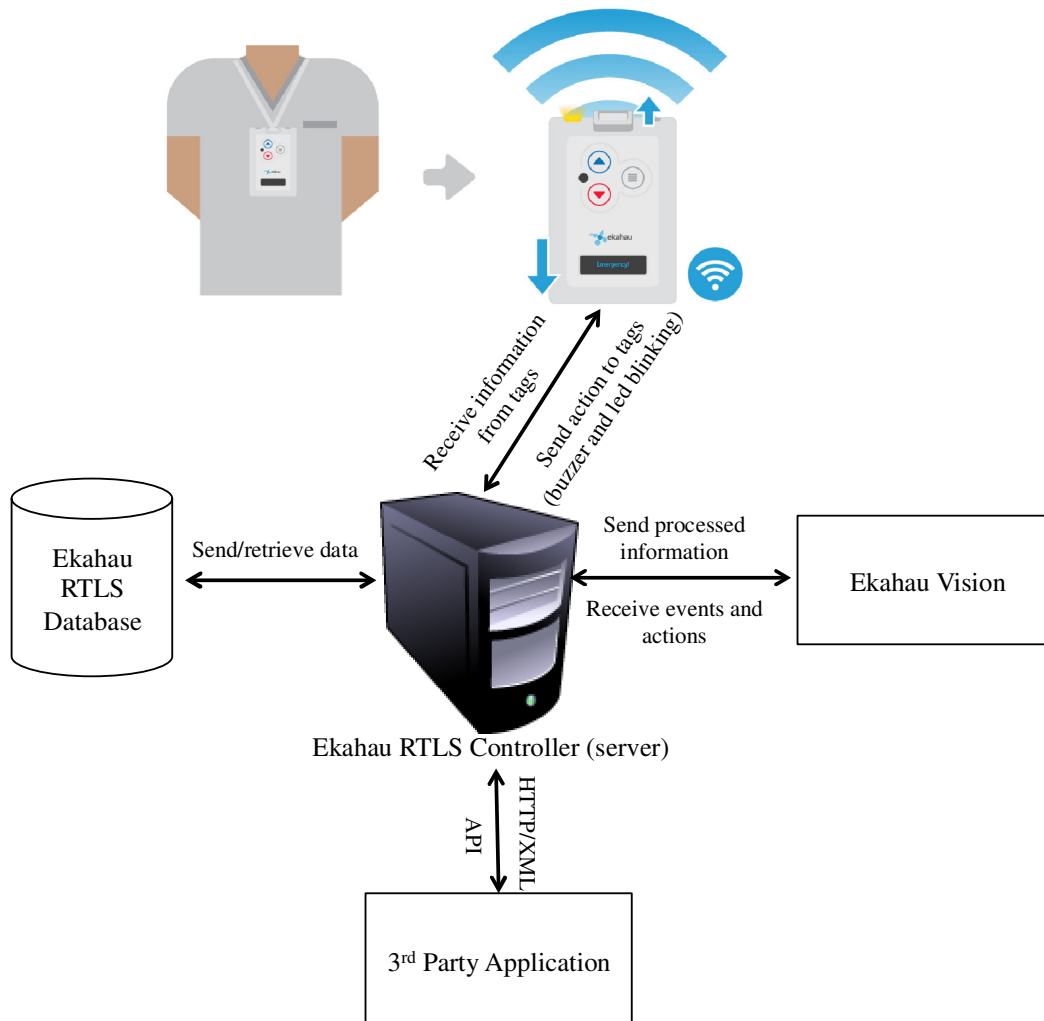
ekahau

Emergency!

Receive information from tags

Send action to tags (buzzer and led blinking)

Ekahau RTLS Database

Send/retrieve data

Send processed information

Receive events and actions

Ekahau Vision

Ekahau RTLS Controller (server)

API

HTTP/XML

3$^{rd}$ Party Application